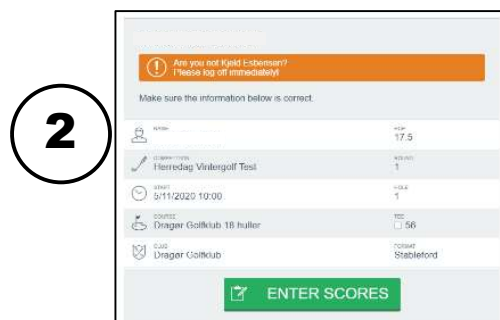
2

Are you not Kjeld Esbensen?
Please log off immediately!

Make sure the information below is correct.

NAME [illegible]
HCP
17.5

COMPETITION
Herredag Vintergolf Test
ROUND
1

START
5/11/2020 10:00
HOLE
1

COURSE
Drager Golfklub 18 huller
TEE
56

CLUB
Drager Golfklub
FORMAT
Stableford

ENTER SCORES